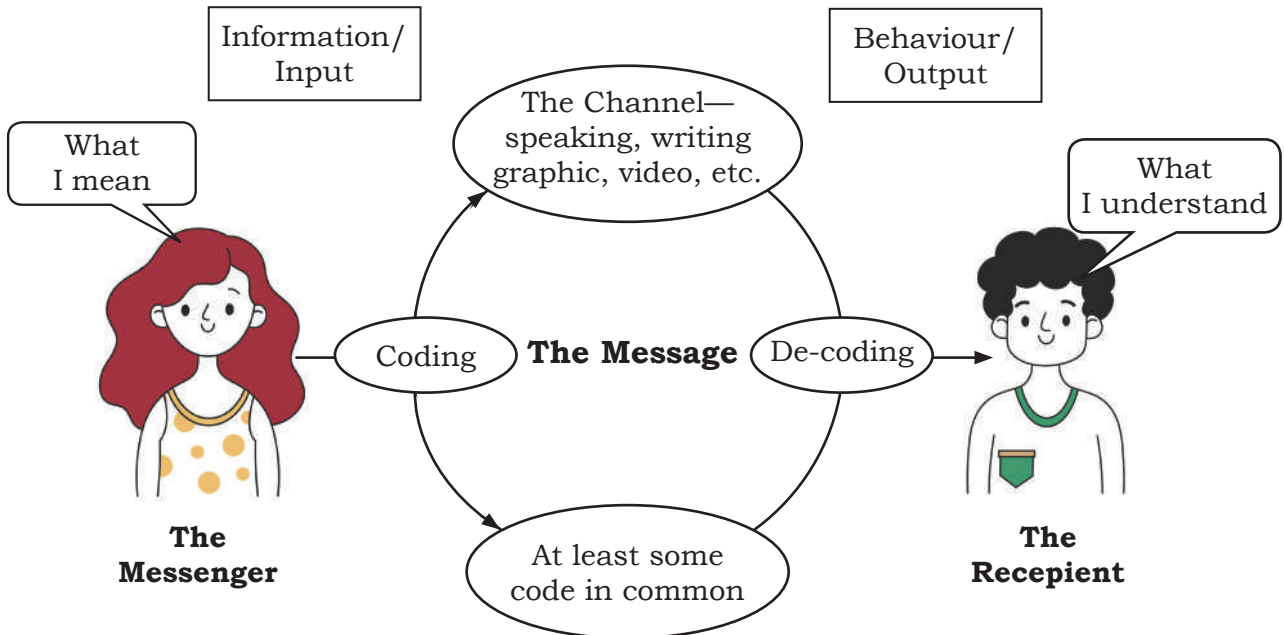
Information/ Input

Behaviour/ Output

What I mean

The Channel—speaking, writing graphic, video, etc.

What I understand

Coding

The Message

De-coding

The Messenger

At least some code in common

The Recepient